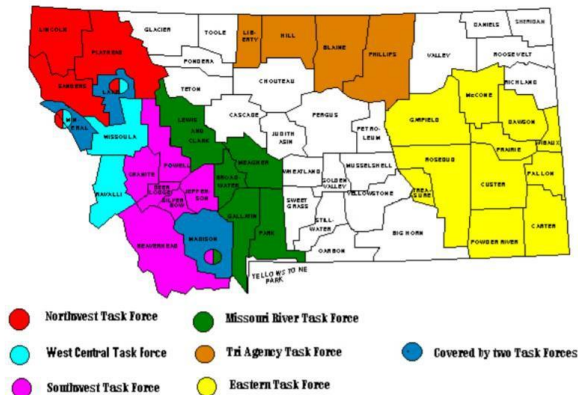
LINCOLN
FLATHEAD
GLACIER
TOOLE
LIBERTY
HILL
BLAINE
PHILLIPS
DANIELS
SHERIDAN
ROOSEVELT
VALLEY
PONDERA
TETON
CHOUTEAU
RICHLAND
SANDERS
LAKE
MINERAL
MISSOULA
LEWIS AND CLARK
CASCADE
JUDITH BASIN
FERGUS
PETROLEUM
GARFIELD
McCONE
DAWSON
WIBAUX
PRAIRIE
POWELL
GRANITE
DEER LODGE
SILVER BOW
JEFFERSON
BROADWATER
MEAGHER
WHEATLAND
GOLDEN VALLEY
MUSSELSHELL
ROSEBUD
TREASURE
CUSTER
FALLON
RAVALLI
BEAVERHEAD
MADISON
GALLATIN
PARK
SWEET GRASS
STILLWATER
YELLOWSTONE
CARBON
BIG HORN
POWDER RIVER
CARTER
YELLOWSTONE PARK

Northwest Task Force
Missouri River Task Force
West Central Task Force
Tri Agency Task Force
Covered by two Task Forces
Southwest Task Force
Eastern Task Force